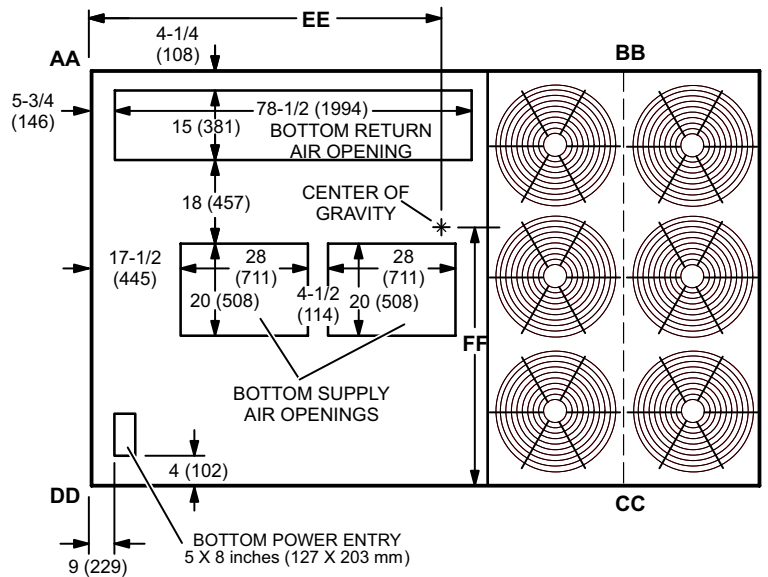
EE

4-1/4
(108)

AA

BB

5-3/4
(146)

78-1/2 (1994)

15 (381)

BOTTOM RETURN
AIR OPENING

18 (457)

CENTER OF
GRAVITY

17-1/2
(445)

28
(711)

28
(711)

20 (508)

4-1/2
(114)

20 (508)

FF

BOTTOM SUPPLY
AIR OPENINGS

4 (102)

DD

CC

BOTTOM POWER ENTRY
5 X 8 inches (127 X 203 mm)

9 (229)